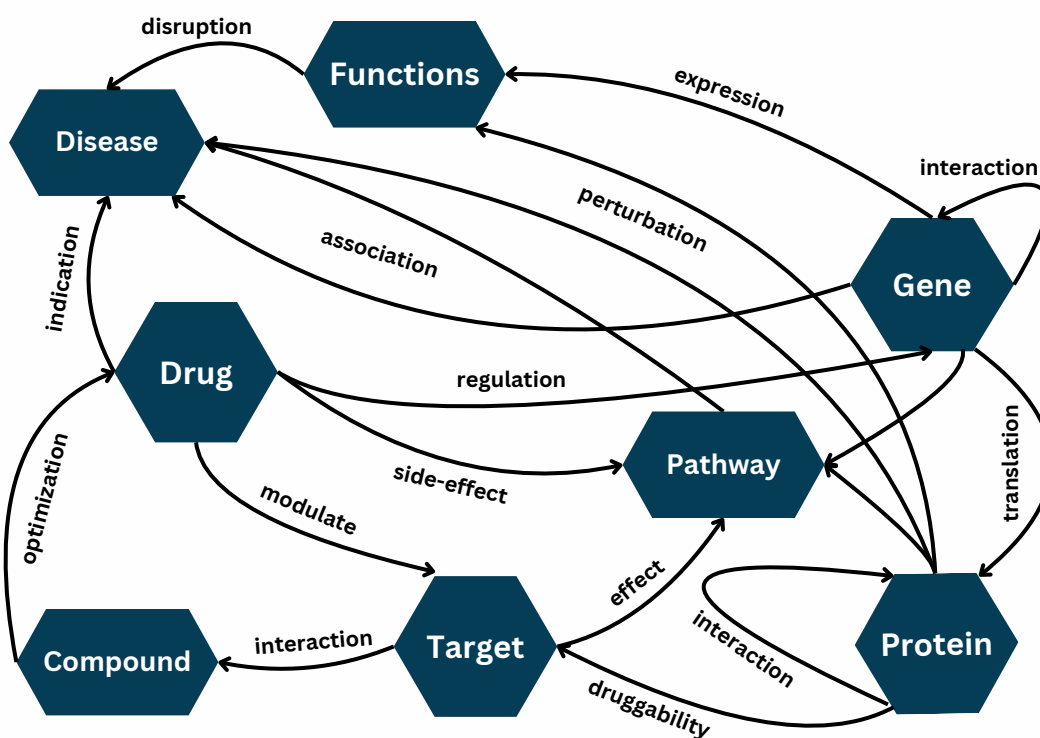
disruption
Functions
expression
Disease
interaction
perturbation
association
Gene
indication
Drug
regulation
Pathway
translation
side-effect
optimization
modulate
effect
interaction
Protein
Compound
interaction
Target
druggability